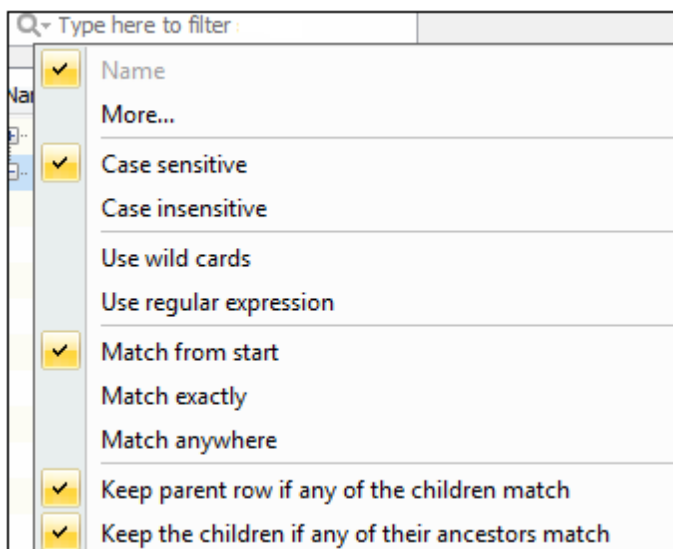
Type here to filter

Nar

Name
More...

Case sensitive
Case insensitive

Use wild cards
Use regular expression

Match from start
Match exactly
Match anywhere

Keep parent row if any of the children match
Keep the children if any of their ancestors match